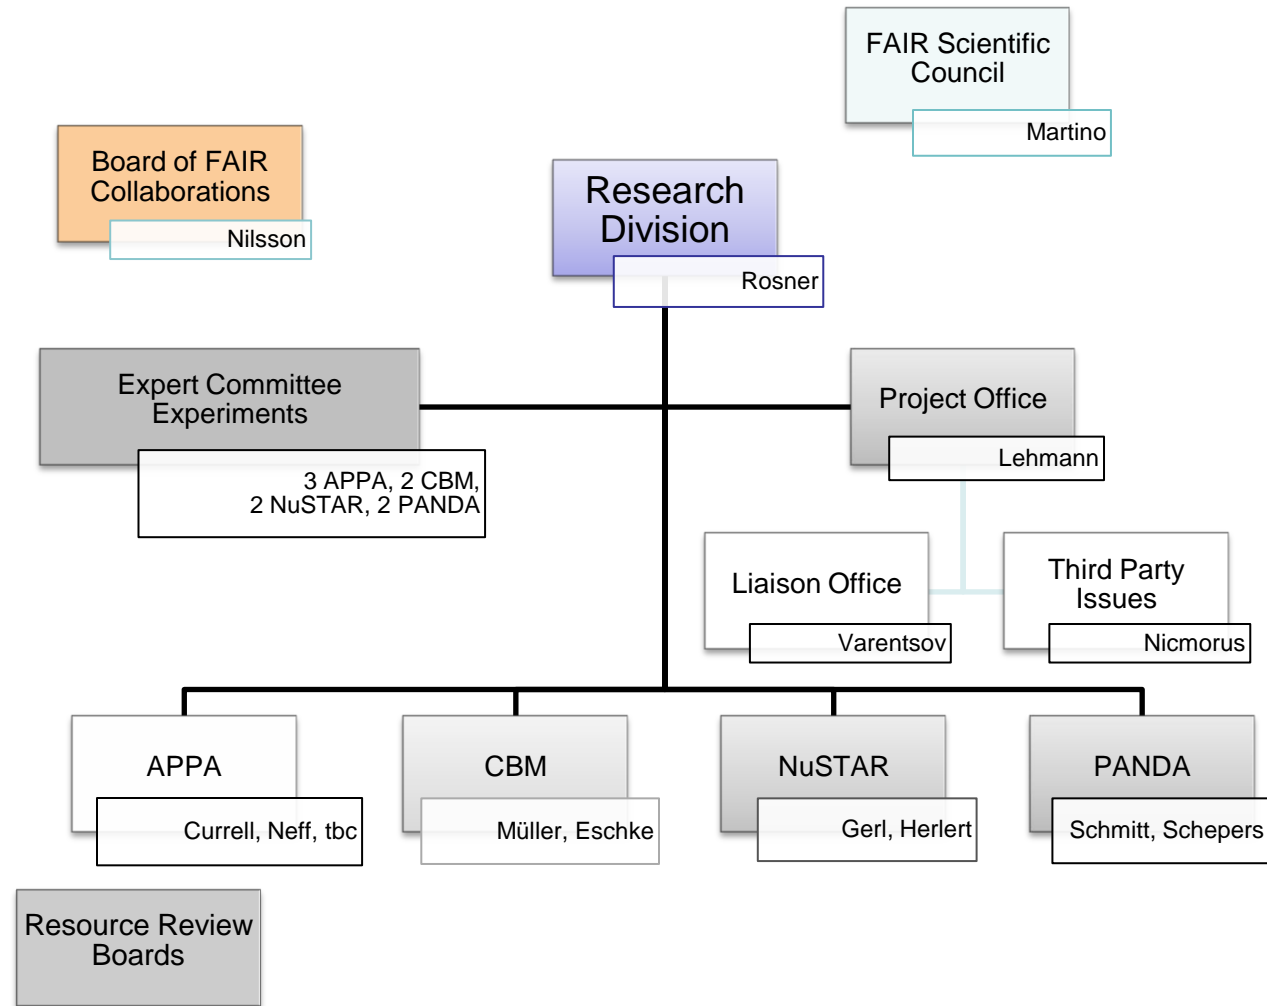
FAIR Scientific Council
Martino

Board of FAIR Collaborations
Nilsson

Research Division
Rosner

Expert Committee Experiments
3 APPA, 2 CBM, 2 NuSTAR, 2 PANDA

Project Office
Lehmann

Liaison Office
Varentsov

Third Party Issues
Nicmorus

APPA
Currell, Neff, tbc

CBM
Müller, Eschke

NuSTAR
Gerl, Herlert

PANDA
Schmitt, Schepers

Resource Review Boards